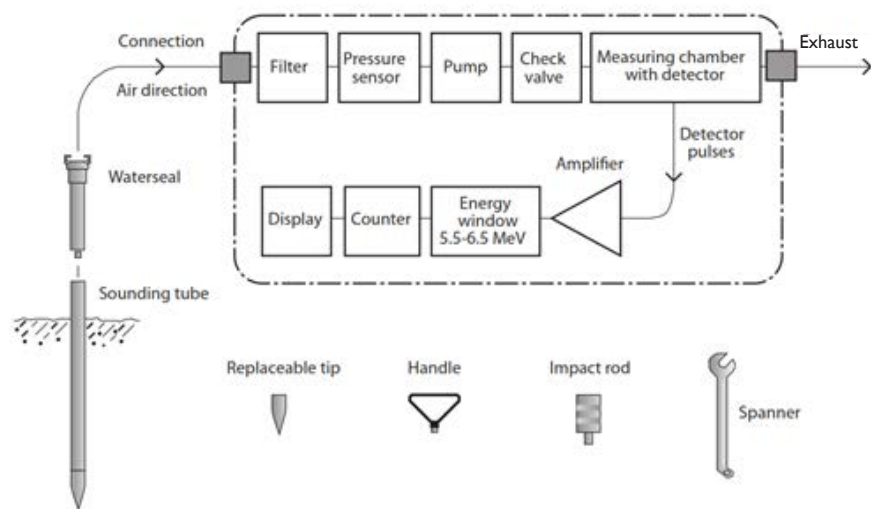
Connection

Air direction

Filter

Pressure sensor

Pump

Check valve

Measuring chamber with detector

Exhaust

Detector pulses

Amplifier

Waterseal

Display

Counter

Energy window 5.5-6.5 MeV

Sounding tube

Replaceable tip

Handle

Impact rod

Spanner